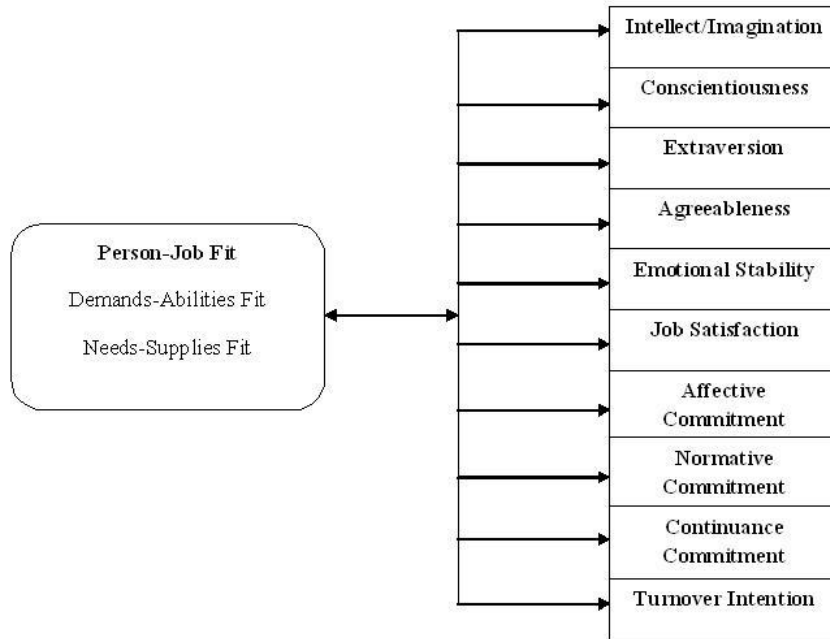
Person-Job Fit

Demands-Abilities Fit

Needs-Supplies Fit

Intellect/Imagination

Conscientiousness

Extraversion

Agreeableness

Emotional Stability

Job Satisfaction

Affective Commitment

Normative Commitment

Continuance Commitment

Turnover Intention